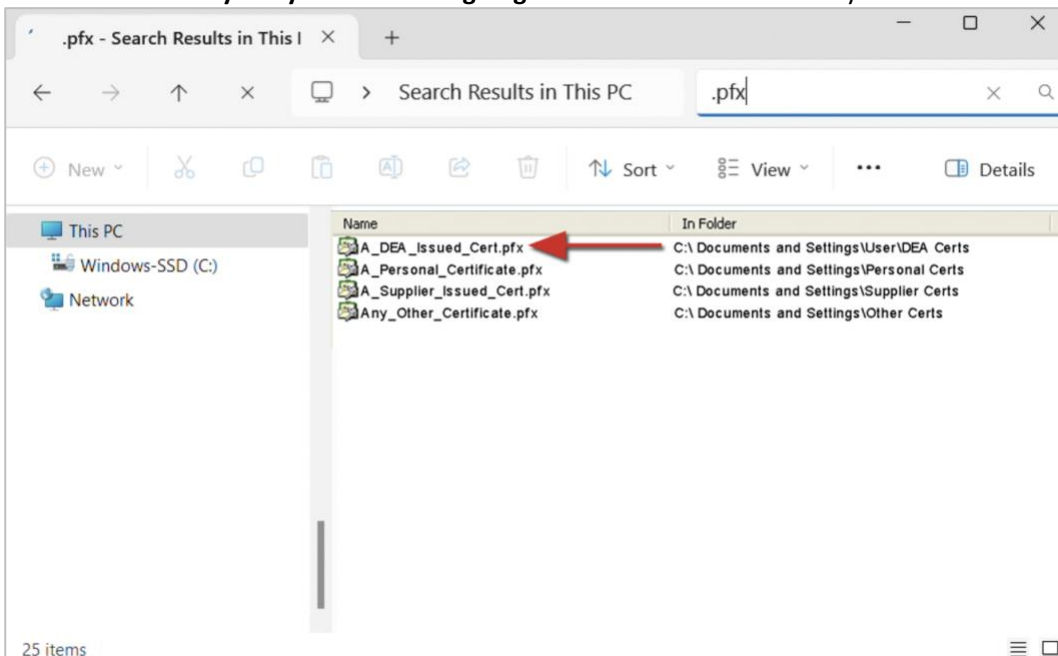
.pfx - Search Results in This I ×

+

Search Results in This PC

.pfx

New

Sort

View

•••

Details

This PC

Windows-SSD (C:)

Network

| Name | In Folder |
|---|---|
| A_DEA_Issued_Cert.pfx | C:\ Documents and Settings\User\DEA Certs |
| A_Personal_Certificate.pfx | C:\ Documents and Settings\Personal Certs |
| A_Supplier_Issued_Cert.pfx | C:\ Documents and Settings\Supplier Certs |
| Any_Other_Certificate.pfx | C:\ Documents and Settings\Other Certs |

25 items